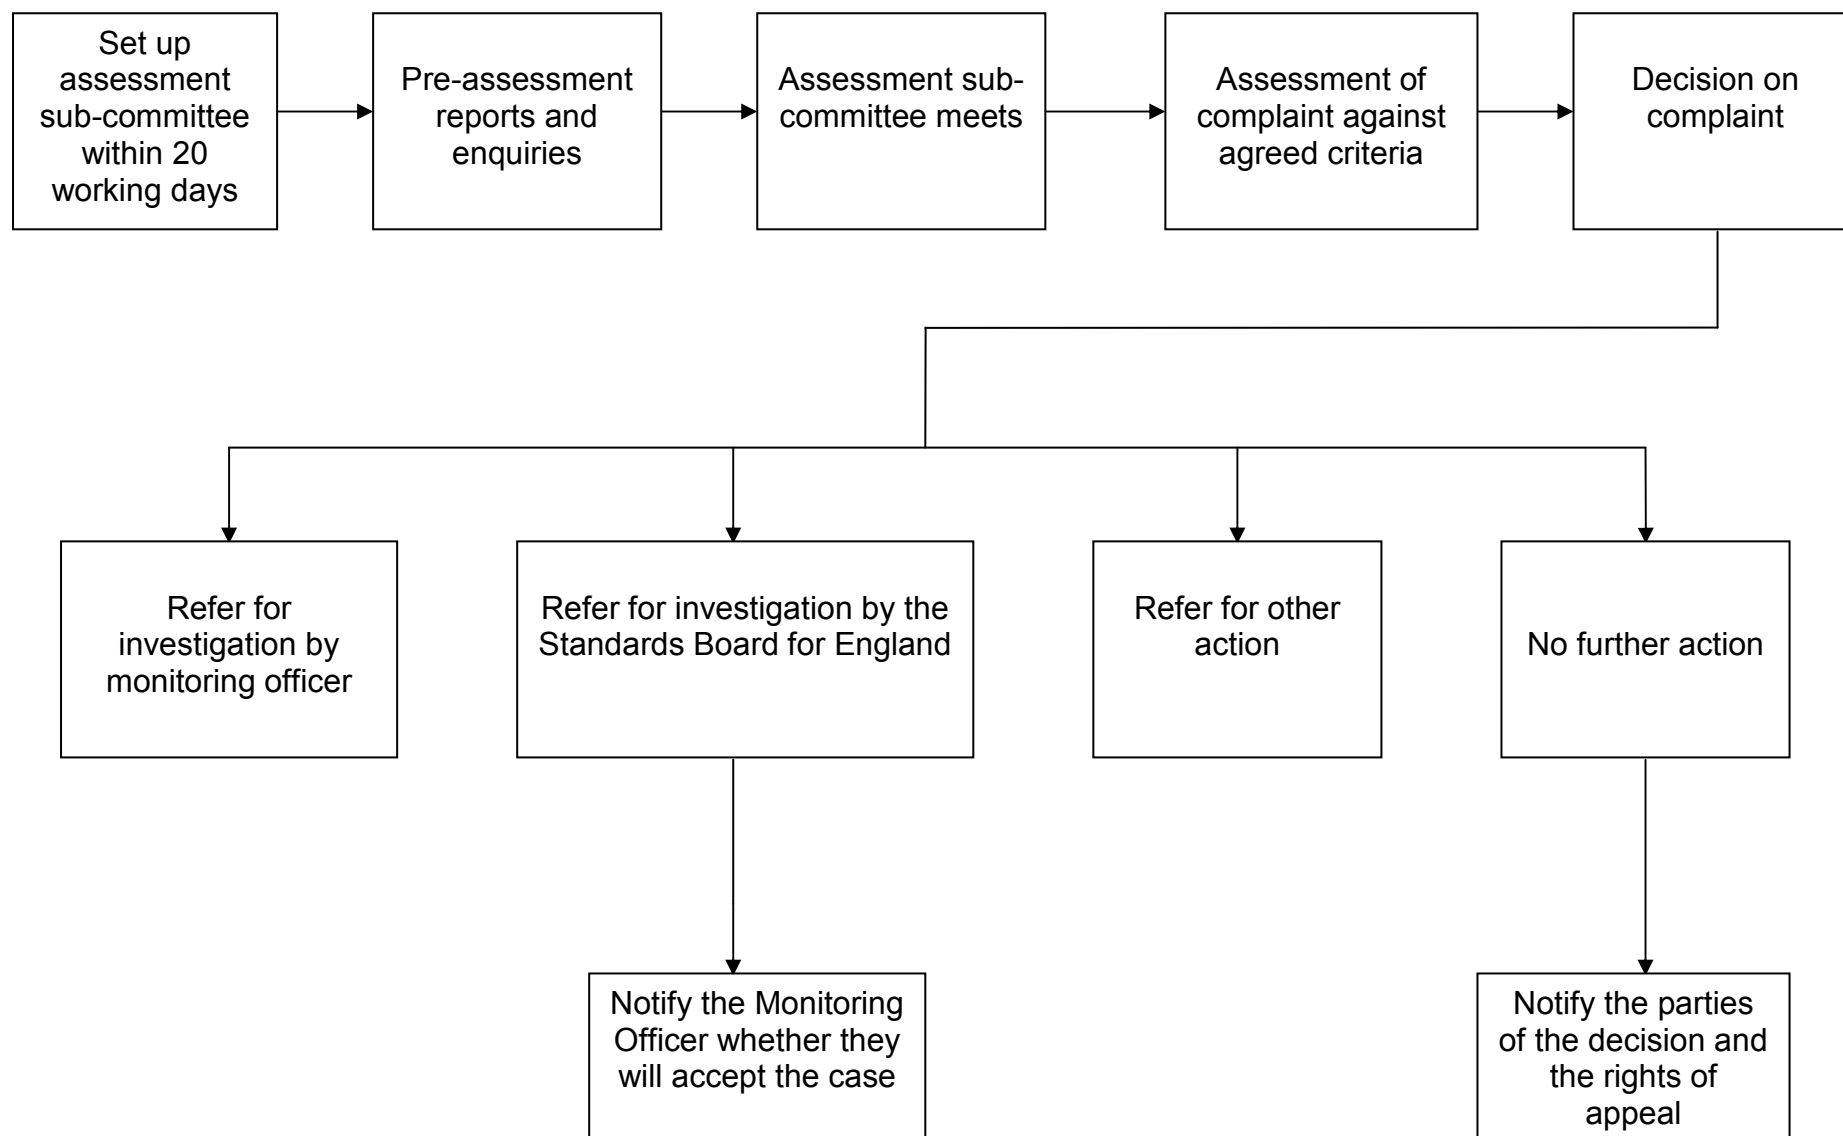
Set up assessment sub-committee within 20 working days

Pre-assessment reports and enquiries

Assessment sub-committee meets

Assessment of complaint against agreed criteria

Decision on complaint

Refer for investigation by monitoring officer

Refer for investigation by the Standards Board for England

Refer for other action

No further action

Notify the Monitoring Officer whether they will accept the case

Notify the parties of the decision and the rights of appeal